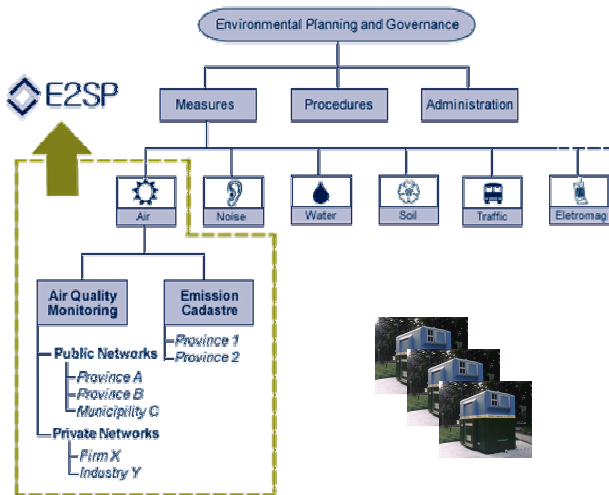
E2SP

Environmental Planning and Governance

Measures

Procedures

Administration

Air

Noise

Water

Soil

Traffic

Eletromag

Air Quality Monitoring

Emission Cadastre

Province 1
Province 2

Public Networks
Province A
Province B
Municipility C

Private Networks
Firm X
Industry Y